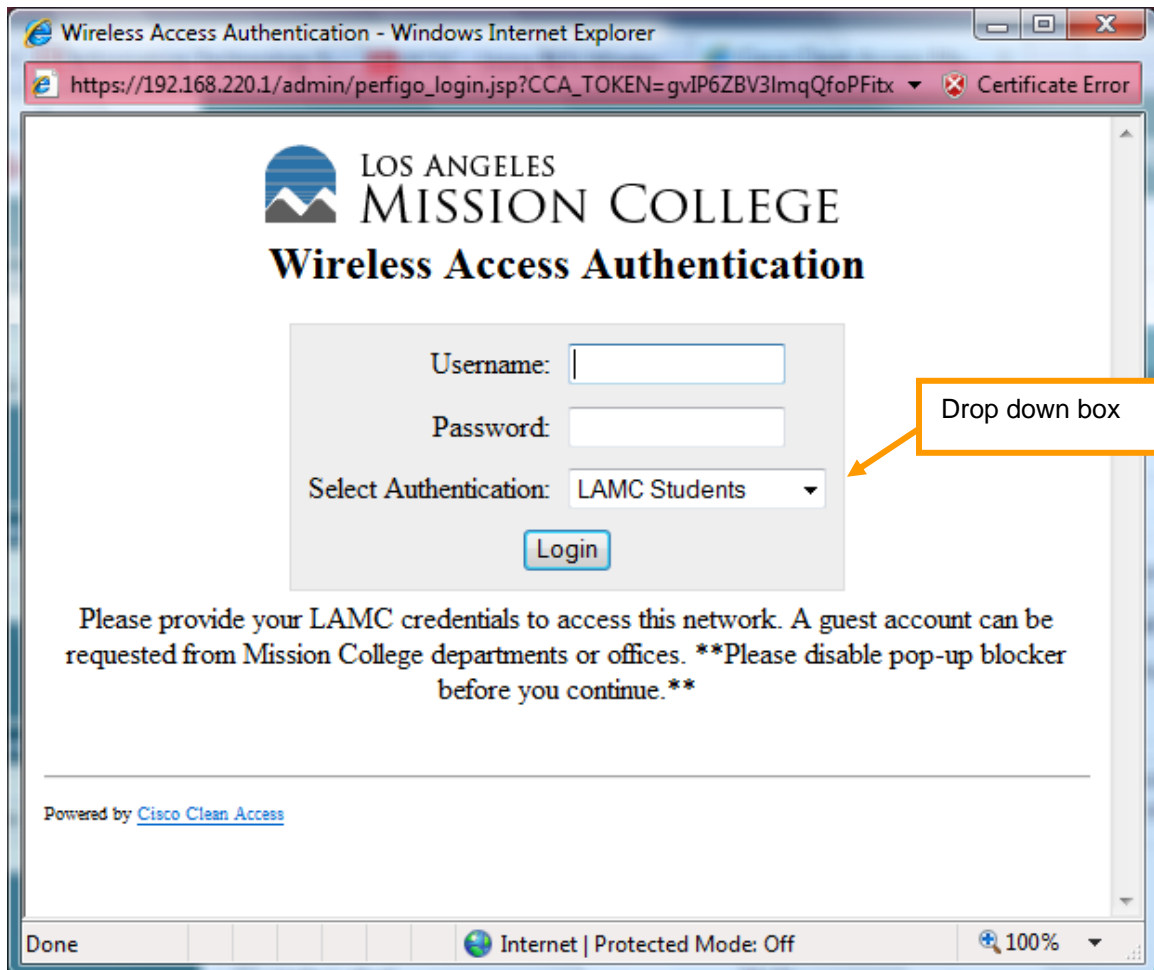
Wireless Access Authentication - Windows Internet Explorer

https://192.168.220.1/admin/perfigo_login.jsp?CCA_TOKEN=gvIP6ZBV3ImqQfoPFitx

Certificate Error

LOS ANGELES
MISSION COLLEGE

Wireless Access Authentication

Username:

Password:

Select Authentication: LAMC Students

Login

Drop down box

Please provide your LAMC credentials to access this network. A guest account can be requested from Mission College departments or offices. **Please disable pop-up blocker before you continue.**

Powered by Cisco Clean Access

Done

Internet | Protected Mode: Off

100%